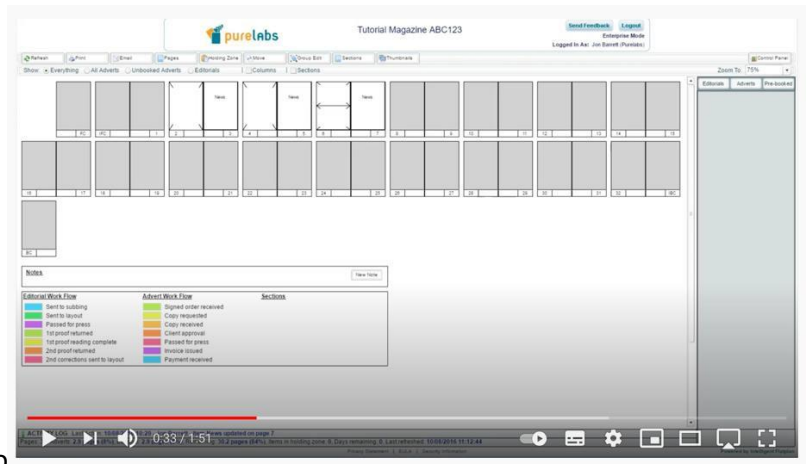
purelabs

Tutorial Magazine ABC123

Send Feedback Logout
Enterprise Mode
Logged In As: Jon Barrett (Purelabs)

Refresh Print Email Pages Holding Zone Move Group Edit Sections Thumbnails

Control Panel

Show: Everything All Adverts Unbooked Adverts Editorials Columns Sections

Zoom To: 75%

Editorials Adverts Pre-booked

FC IFC 1 2 News 3 4 News 5 6 News 7 8 9 10 11 12 13 14 15

16 17 18 19 20 21 22 23 24 25 26 27 28 29 30 31 32 IBC

BC

Notes

New Note

Editorial Work Flow
Sent to subbing
Sent to layout
Passed for press
1st proof returned
1st proof reading complete
2nd proof returned
2nd corrections sent to layout

Advert Work Flow
Signed order received
Copy requested
Copy received
Client approval
Passed for press
Invoice issued
Payment received

Sections

ACTIVITY LOG Last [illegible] News updated on page 7

Pages: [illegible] 10.2 pages (64%), Items in holding zone: 0, Days remaining: 8, Last refreshed: 10/05/2016 11:12:44

0:33 / 1:51